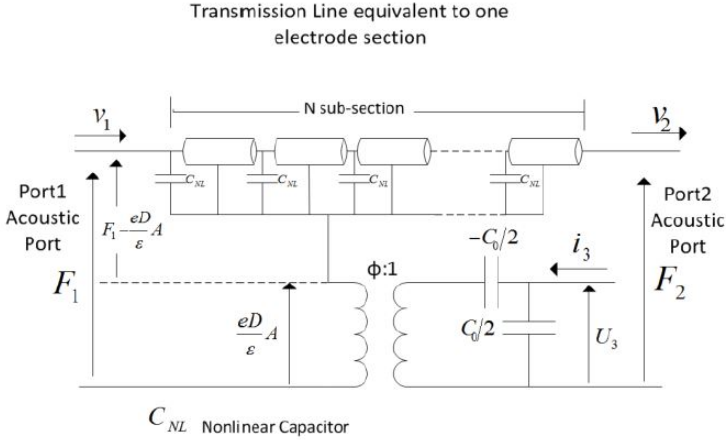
Transmission Line equivalent to one electrode section

N sub-section

$v_1$

$v_2$

$C_{NL}$ $C_{NL}$ $C_{NL}$ $C_{NL}$

Port1 Acoustic Port

$F_1 - \frac{eD}{\varepsilon}A$

$F_1$

$-C_0/2$

$i_3$

Port2 Acoustic Port

$F_2$

ϕ:1

$\frac{eD}{\varepsilon}A$

$C_0/2$

$U_3$

$C_{NL}$ Nonlinear Capacitor